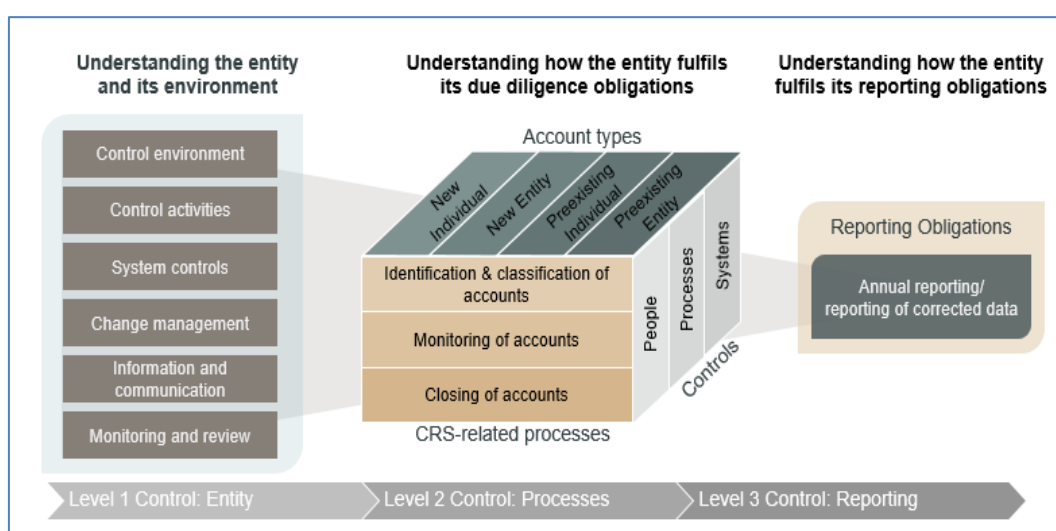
Understanding the entity and its environment

Control environment

Control activities

System controls

Change management

Information and communication

Monitoring and review

Understanding how the entity fulfils its due diligence obligations

Account types

New Individual

New Entity

Preexisting Individual

Preexisting Entity

Identification & classification of accounts

Monitoring of accounts

Closing of accounts

People

Processes

Systems

Controls

CRS-related processes

Understanding how the entity fulfils its reporting obligations

Reporting Obligations

Annual reporting/ reporting of corrected data

Level 1 Control: Entity

Level 2 Control: Processes

Level 3 Control: Reporting